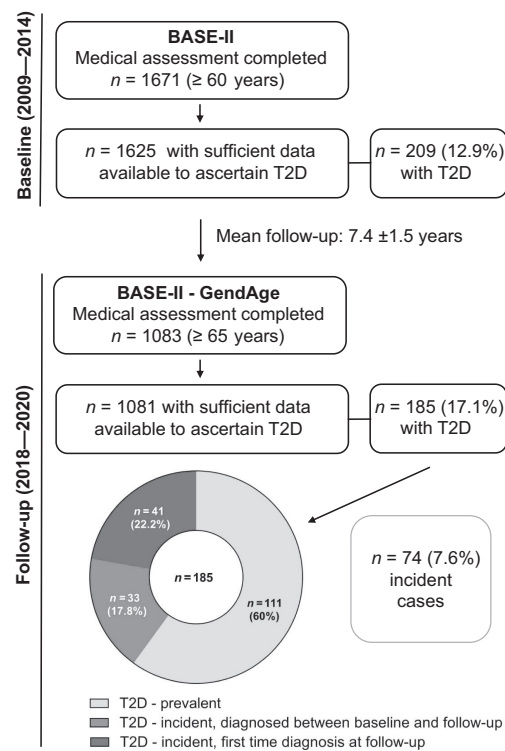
Baseline (2009—2014)

BASE-II
Medical assessment completed
$n$ = 1671 (≥ 60 years)

$n$ = 1625 with sufficient data available to ascertain T2D

$n$ = 209 (12.9%) with T2D

Mean follow-up: 7.4 ±1.5 years

Follow-up (2018—2020)

BASE-II - GendAge
Medical assessment completed
$n$ = 1083 (≥ 65 years)

$n$ = 1081 with sufficient data available to ascertain T2D

$n$ = 185 (17.1%) with T2D

$n$ = 41 (22.2%)

$n$ = 33 (17.8%)

$n$ = 185

$n$ = 111 (60%)

$n$ = 74 (7.6%) incident cases

T2D - prevalent
T2D - incident, diagnosed between baseline and follow-up
T2D - incident, first time diagnosis at follow-up